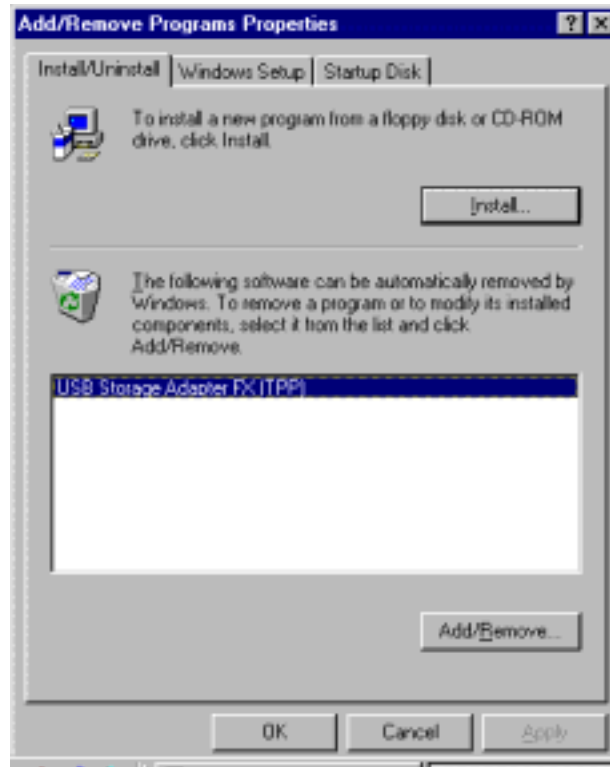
Add/Remove Programs Properties

? ×

Install/Uninstall | Windows Setup | Startup Disk

To install a new program from a floppy disk or CD-ROM drive, click Install.

Install...

The following software can be automatically removed by Windows. To remove a program or to modify its installed components, select it from the list and click Add/Remove.

USB Storage Adapter FX (TPP)

Add/Remove...

OK

Cancel

Apply